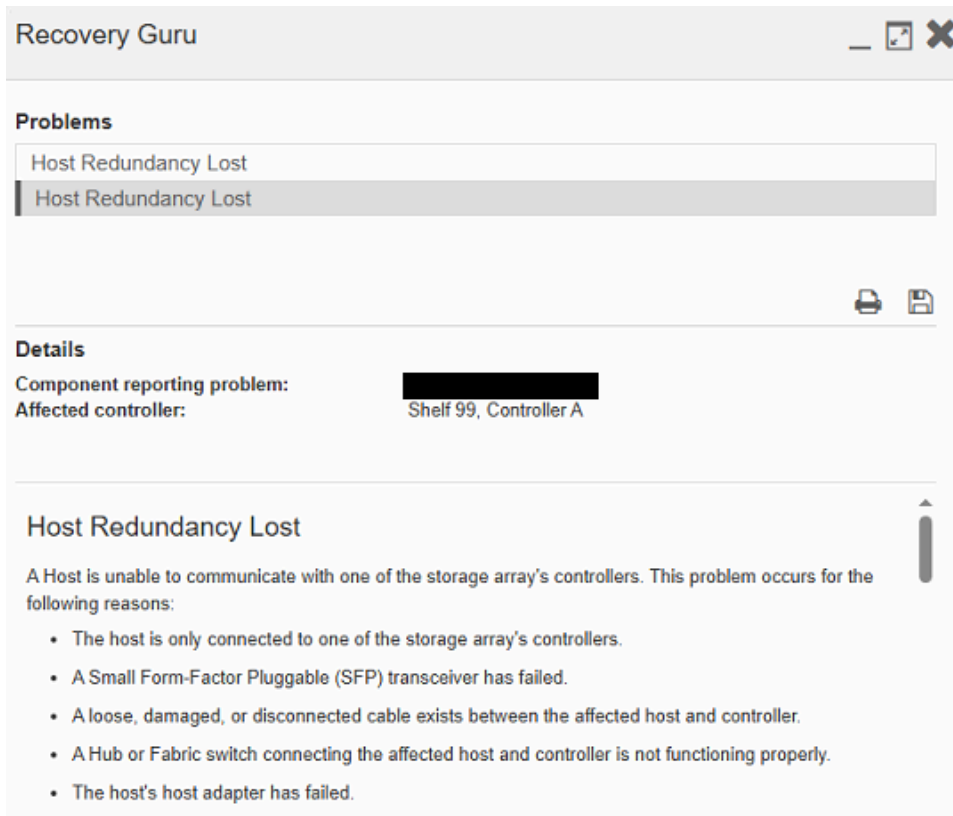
Recovery Guru

Problems

Host Redundancy Lost

Host Redundancy Lost

Details

Component reporting problem:

Affected controller: Shelf 99, Controller A

Host Redundancy Lost

A Host is unable to communicate with one of the storage array's controllers. This problem occurs for the following reasons:

- The host is only connected to one of the storage array's controllers.
- A Small Form-Factor Pluggable (SFP) transceiver has failed.
- A loose, damaged, or disconnected cable exists between the affected host and controller.
- A Hub or Fabric switch connecting the affected host and controller is not functioning properly.
- The host's host adapter has failed.